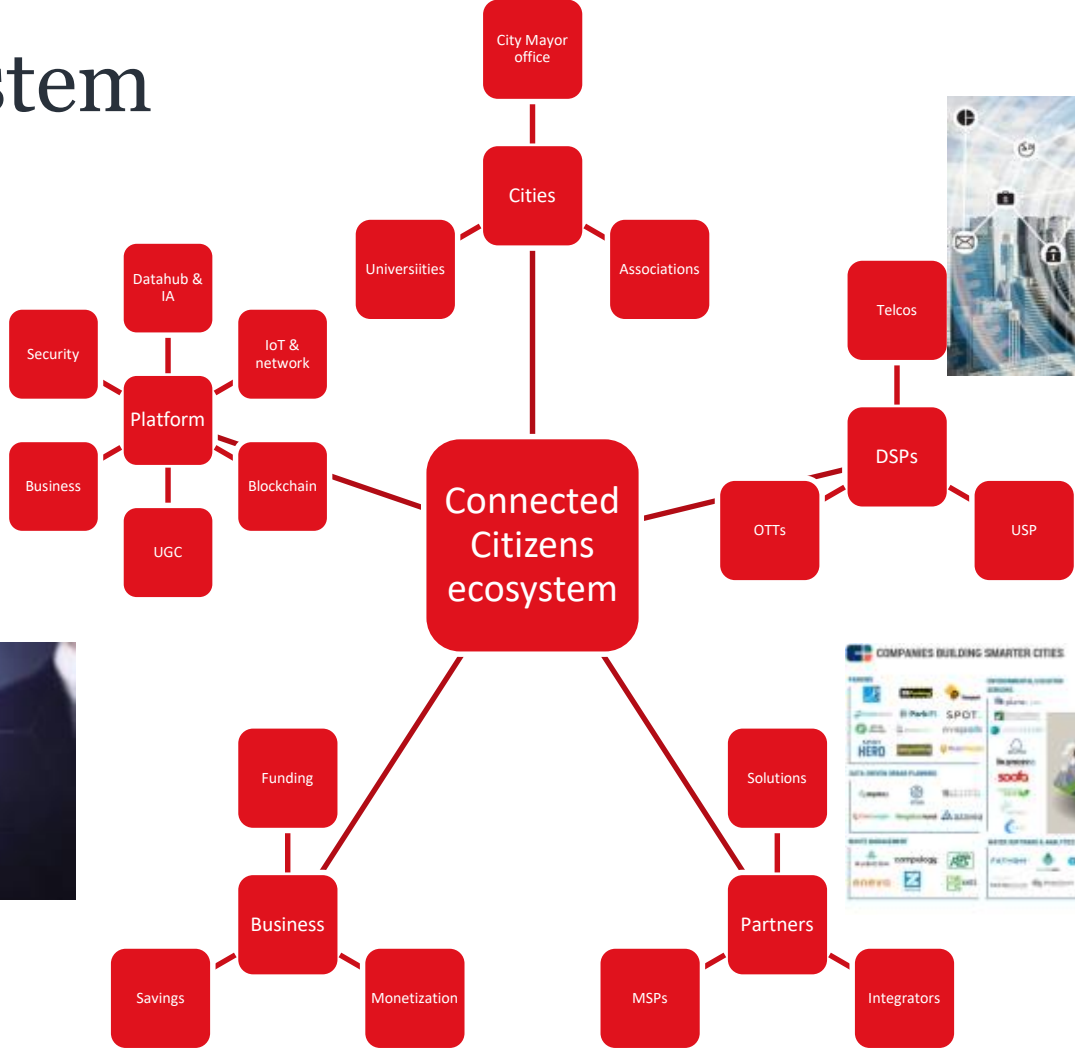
stem

City Mayor office

Cities

Universiities

Associations

Datahub & IA

Security

IoT & network

Platform

Business

Blockchain

UGC

Telcos

DSPs

OTTs

USP

Connected Citizens ecosystem

COMPANIES BUILDING SMARTER CITIES

Funding

Solutions

Business

Partners

Savings

Monetization

MSPs

Integrators